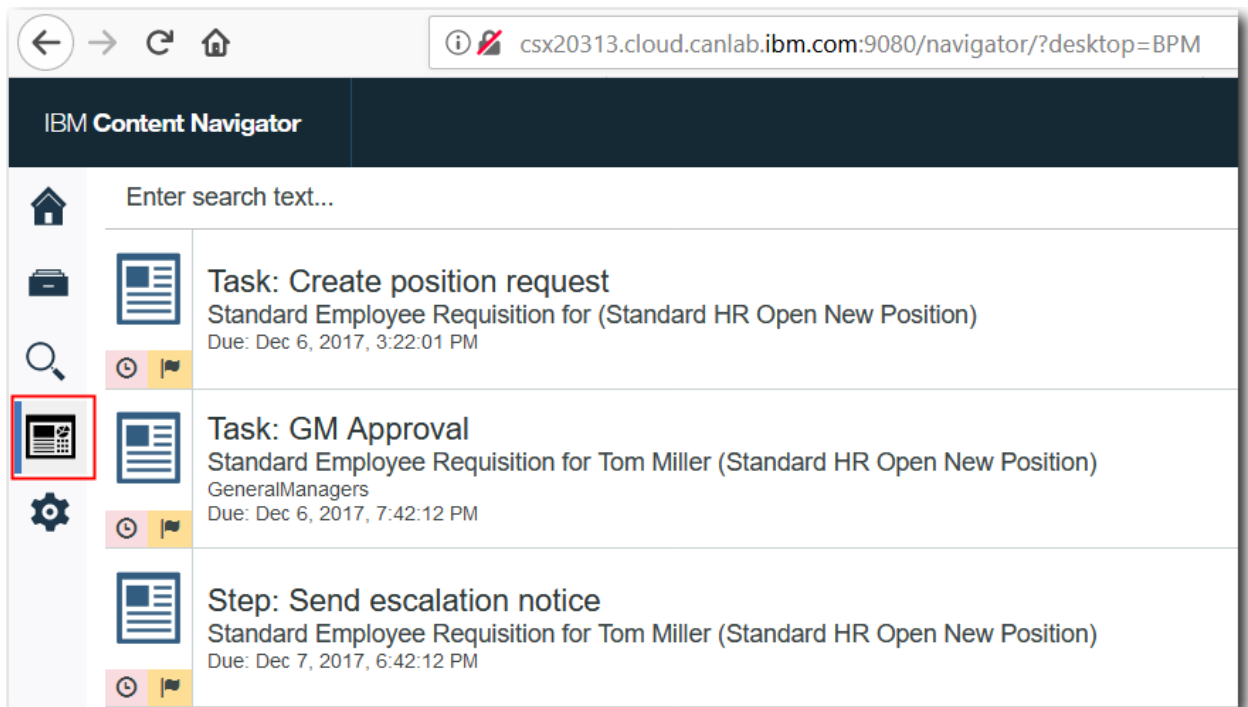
csx20313.cloud.canlab.ibm.com:9080/navigator/?desktop=BPM

IBM Content Navigator

Enter search text...

Task: Create position request
Standard Employee Requisition for (Standard HR Open New Position)
Due: Dec 6, 2017, 3:22:01 PM

Task: GM Approval
Standard Employee Requisition for Tom Miller (Standard HR Open New Position)
GeneralManagers
Due: Dec 6, 2017, 7:42:12 PM

Step: Send escalation notice
Standard Employee Requisition for Tom Miller (Standard HR Open New Position)
Due: Dec 7, 2017, 6:42:12 PM